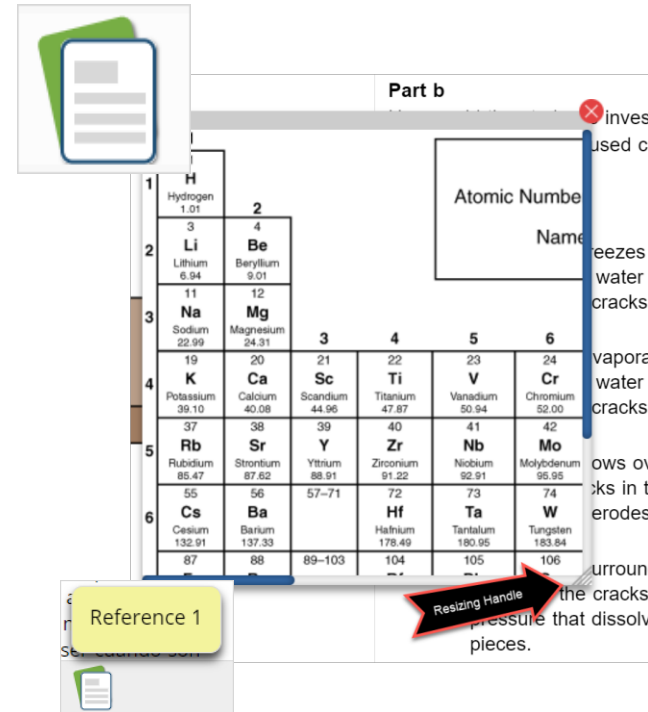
Part b

inves

used c

1
H
Hydrogen
1.01

2

Atomic Numbe

Nam

3
Li
Lithium
6.94

4
Be
Beryllium
9.01

11
Na
Sodium
22.99

12
Mg
Magnesium
24.31

3

4

5

6

19
K
Potassium
39.10

20
Ca
Calcium
40.08

21
Sc
Scandium
44.96

22
Ti
Titanium
47.87

23
V
Vanadium
50.94

24
Cr
Chromium
52.00

37
Rb
Rubidium
85.47

38
Sr
Strontium
87.62

39
Y
Yttrium
88.91

40
Zr
Zirconium
91.22

41
Nb
Niobium
92.91

42
Mo
Molybdenum
95.95

55
Cs
Cesium
132.91

56
Ba
Barium
137.33

57–71

72
Hf
Hafnium
178.49

73
Ta
Tantalum
180.95

74
W
Tungsten
183.84

87

88

89–103

104

105

106

eezes
water
cracks

vapora
water
cracks

ows ov
ks in t
erodes

urroun
the cracks
pressure that dissolv
pieces.

Reference 1

Resizing Handle